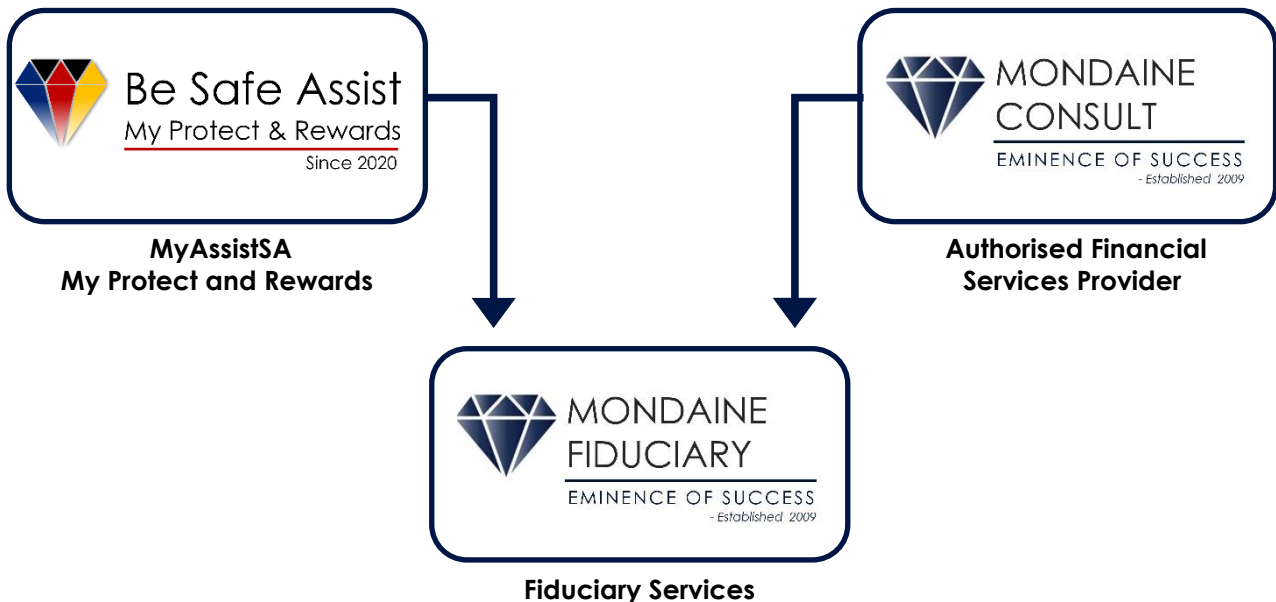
Be Safe Assist
My Protect & Rewards
Since 2020

MyAssistSA
My Protect and Rewards

MONDAINE
CONSULT
EMINENCE OF SUCCESS
- Established 2009

Authorised Financial
Services Provider

MONDAINE
FIDUCIARY
EMINENCE OF SUCCESS
- Established 2009

Fiduciary Services